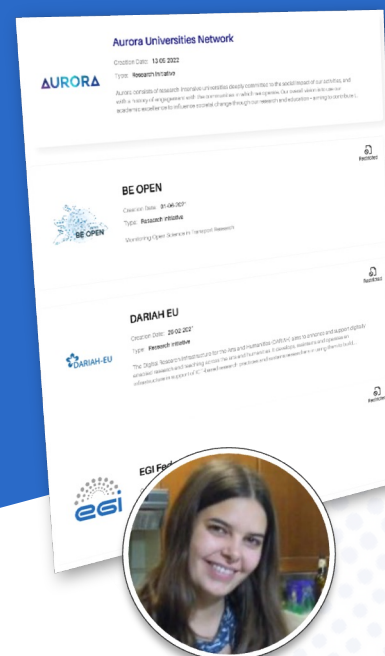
AURORA

Aurora Universities Network

Creation Date: 13.05.2022

Type: Research Initiative

Aurora consists of research intensive universities deeply committed to the social impact of our activities, and with a history of engagement with the communities in which we operate. Our overall vision is to use our academic excellence to influence societal change through our research and education – aiming to contribute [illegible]

Restricted

BE OPEN

BE OPEN

Creation Date: 01.06.2021

Type: Research Initiative

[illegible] Open Science in Transport Research

Restricted

DARIAH-EU

DARIAH EU

Creation Date: 20.02.2021

Type: Research Initiative

The Digital Research Infrastructure for the Arts and Humanities (DARIAH) aims to enhance and support digitally enabled research and teaching across the arts and humanities. It develops, maintains and operates an infrastructure in support of ICT-based research practices and sustains researchers in using them to build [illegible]

Restricted

EGI

EGI Fed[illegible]